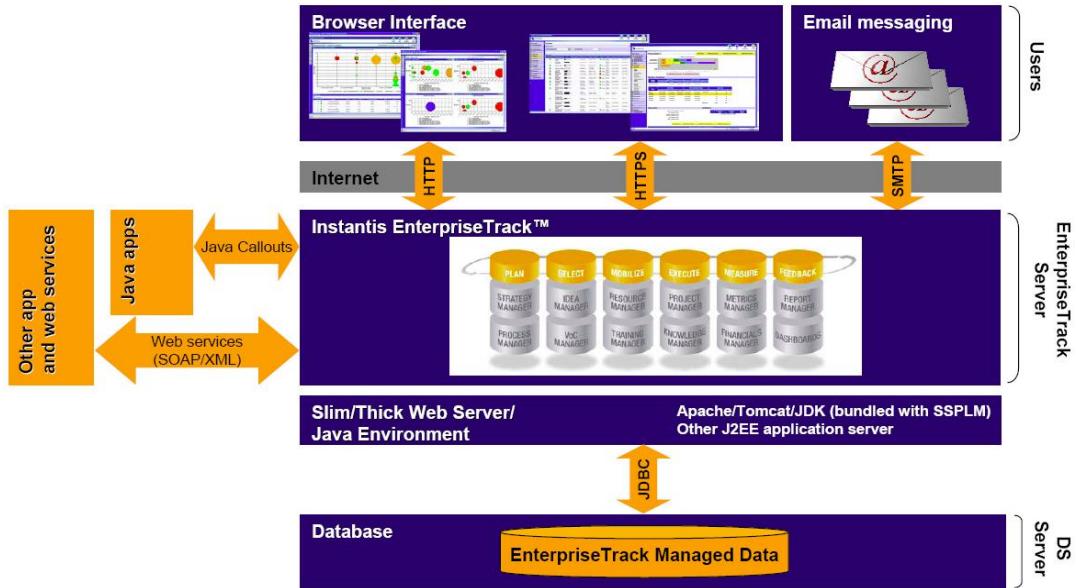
Browser Interface

Email messaging

Users

Internet

HTTP

HTTPS

SMTP

Other app and web services

Java apps

Java Callouts

Web services (SOAP/XML)

Instantis EnterpriseTrack™

PLAN

SELECT

MOBILIZE

EXECUTE

MEASURE

FEEDBACK

STRATEGY MANAGER

IDEA MANAGER

RESOURCE MANAGER

PROJECT MANAGER

METRICS MANAGER

REPORT MANAGER

PROCESS MANAGER

VoC MANAGER

TRAINING MANAGER

KNOWLEDGE MANAGER

FINANCIALS MANAGER

DASHBOARDS

EnterpriseTrack Server

Slim/Thick Web Server/ Java Environment

Apache/Tomcat/JDK (bundled with SSPLM)
Other J2EE application server

JDBC

Database

EnterpriseTrack Managed Data

DS Server